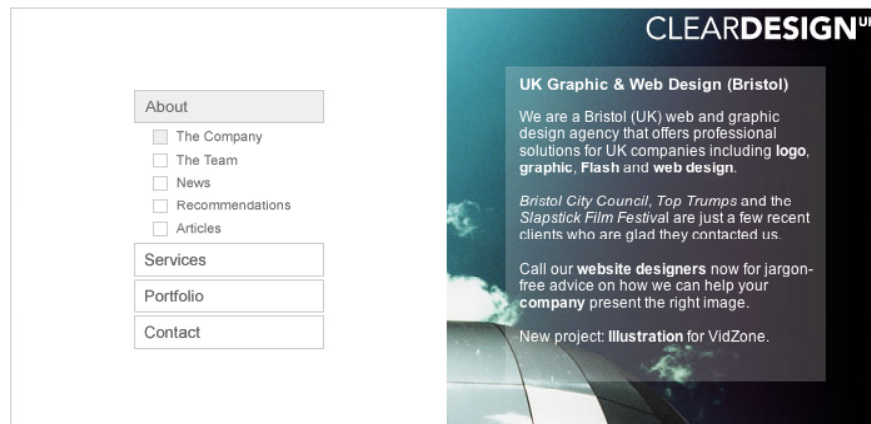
About

The Company
The Team
News
Recommendations
Articles

Services

Portfolio

Contact

CLEARDESIGNUK

UK Graphic & Web Design (Bristol)

We are a Bristol (UK) web and graphic design agency that offers professional solutions for UK companies including **logo**, **graphic**, **Flash** and **web design**.

*Bristol City Council*, *Top Trumps* and the *Slapstick Film Festival* are just a few recent clients who are glad they contacted us.

Call our **website designers** now for jargon-free advice on how we can help your **company** present the right image.

New project: **Illustration** for VidZone.